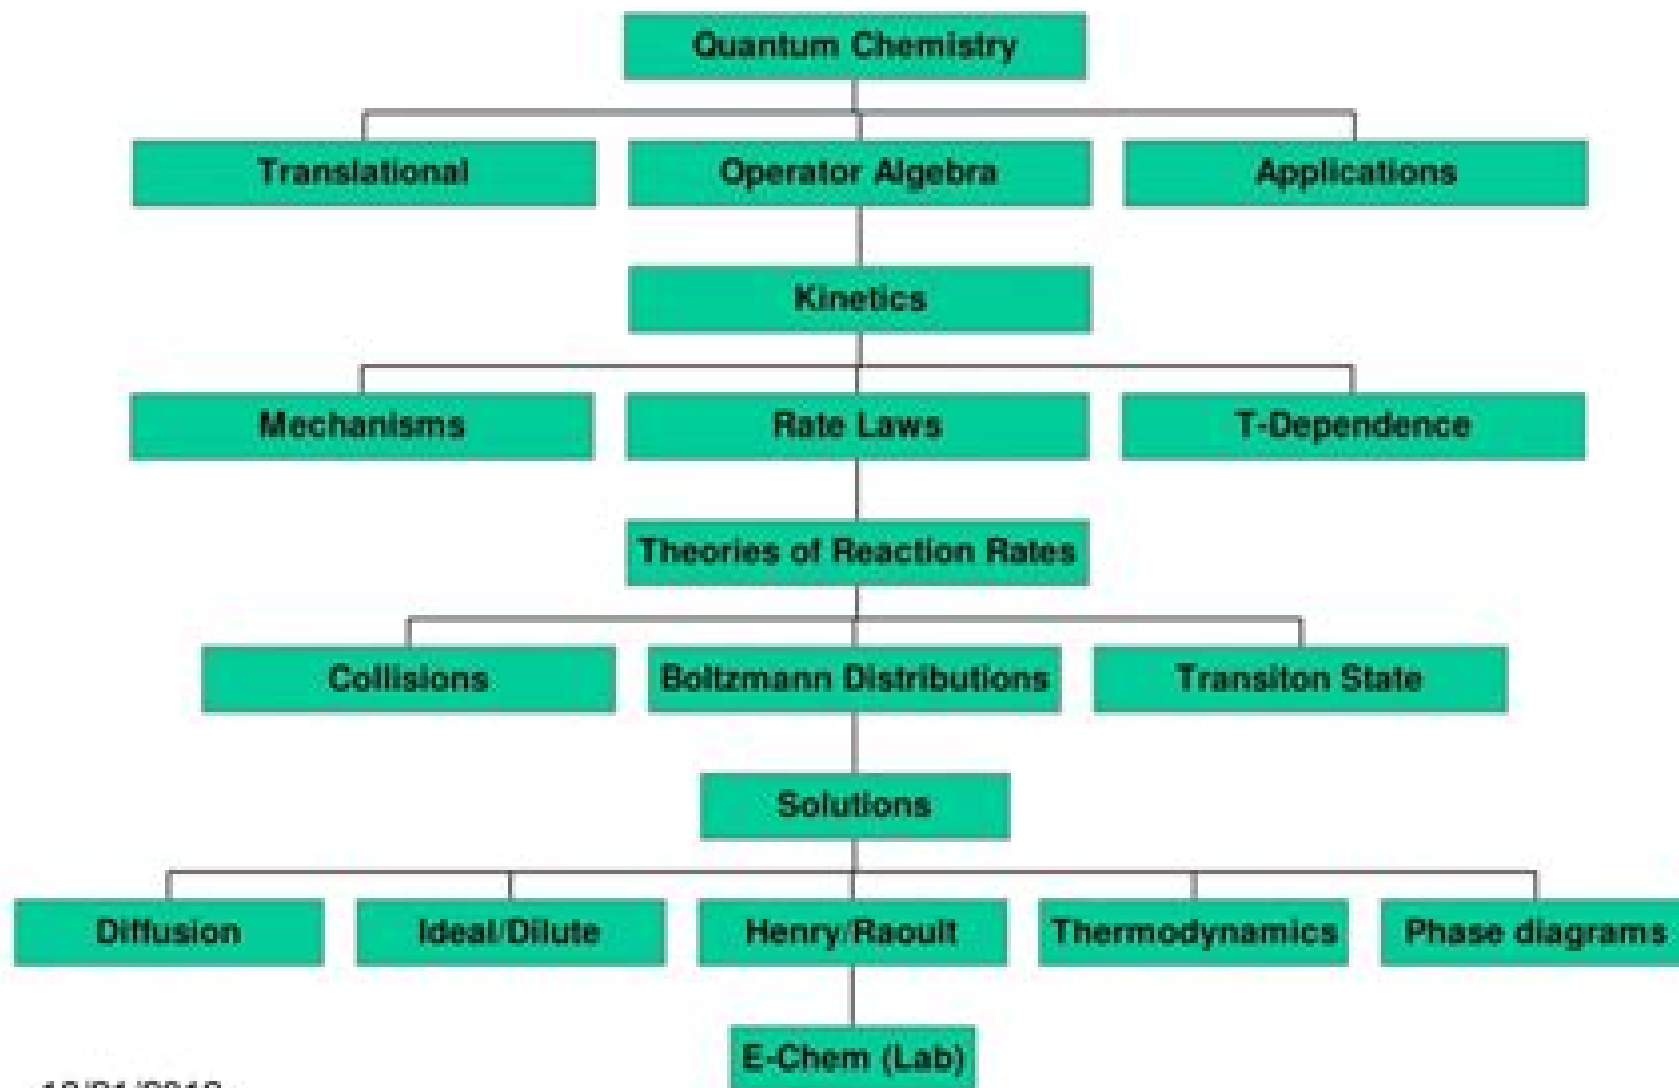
Quantum Chemistry

Translational

Operator Algebra

Applications

Kinetics

Mechanisms

Rate Laws

T-Dependence

Theories of Reaction Rates

Collisions

Boltzmann Distributions

Transiton State

Solutions

Diffusion

Ideal/Dilute

Henry/Raoult

Thermodynamics

Phase diagrams

E-Chem (Lab)

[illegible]